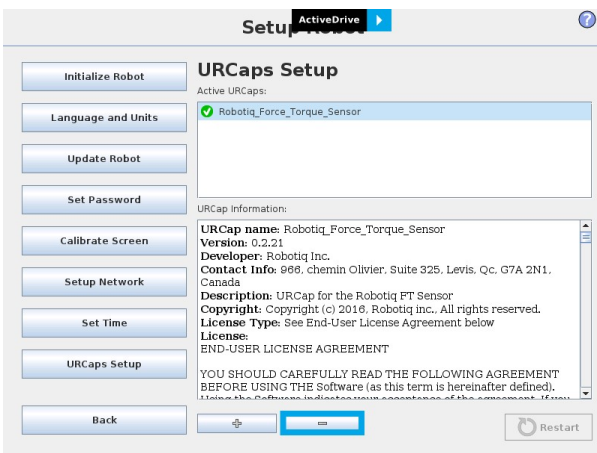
Setup Robot

ActiveDrive

?

Initialize Robot

Language and Units

Update Robot

Set Password

Calibrate Screen

Setup Network

Set Time

URCaps Setup

Back

URCaps Setup

Active URCaps:

Robotiq_Force_Torque_Sensor

URCap Information:

**URCap name:** Robotiq_Force_Torque_Sensor
**Version:** 0.2.21
**Developer:** Robotiq Inc.
**Contact Info:** 966, chemin Olivier, Suite 325, Levis, Qc, G7A 2N1, Canada
**Description:** URCap for the Robotiq FT Sensor
**Copyright:** Copyright (c) 2016, Robotiq inc., All rights reserved.
**License Type:** See End-User License Agreement below
**License:**
END-USER LICENSE AGREEMENT

YOU SHOULD CAREFULLY READ THE FOLLOWING AGREEMENT BEFORE USING THE Software (as this term is hereinafter defined). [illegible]

+

−

Restart